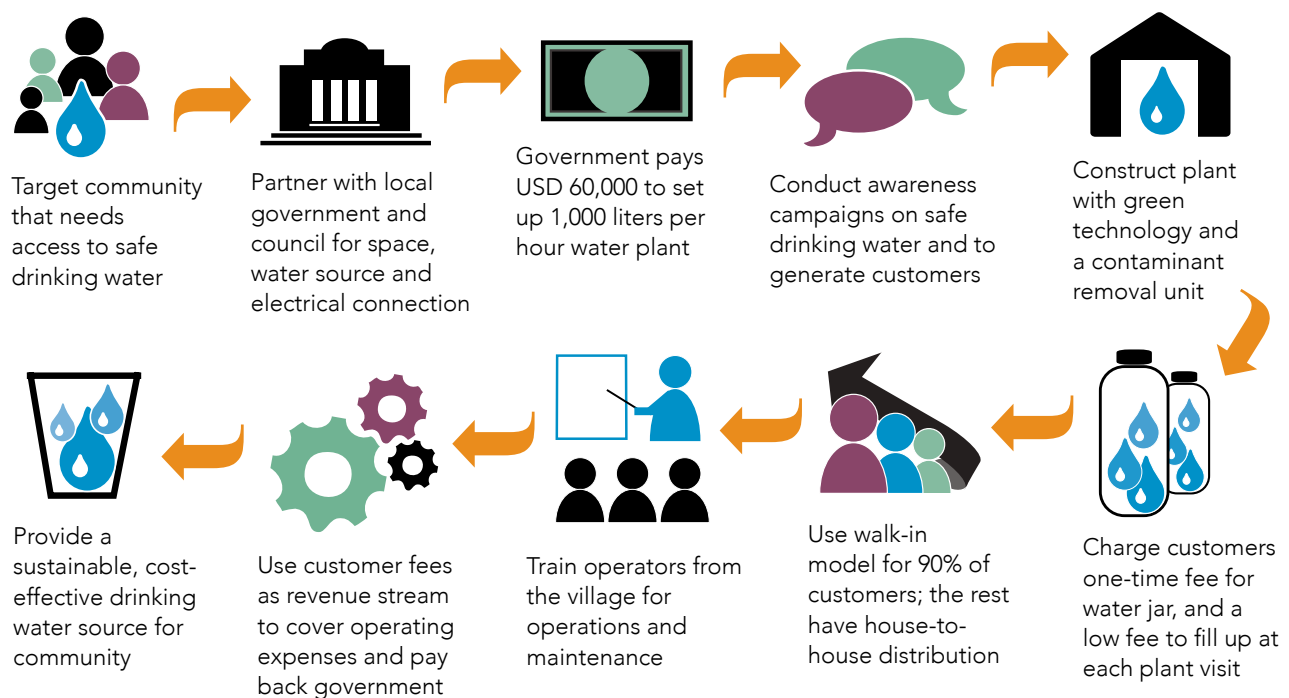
Target community that needs access to safe drinking water

Partner with local government and council for space, water source and electrical connection

Government pays USD 60,000 to set up 1,000 liters per hour water plant

Conduct awareness campaigns on safe drinking water and to generate customers

Construct plant with green technology and a contaminant removal unit

Charge customers one-time fee for water jar, and a low fee to fill up at each plant visit

Use walk-in model for 90% of customers; the rest have house-to-house distribution

Train operators from the village for operations and maintenance

Use customer fees as revenue stream to cover operating expenses and pay back government

Provide a sustainable, cost-effective drinking water source for community